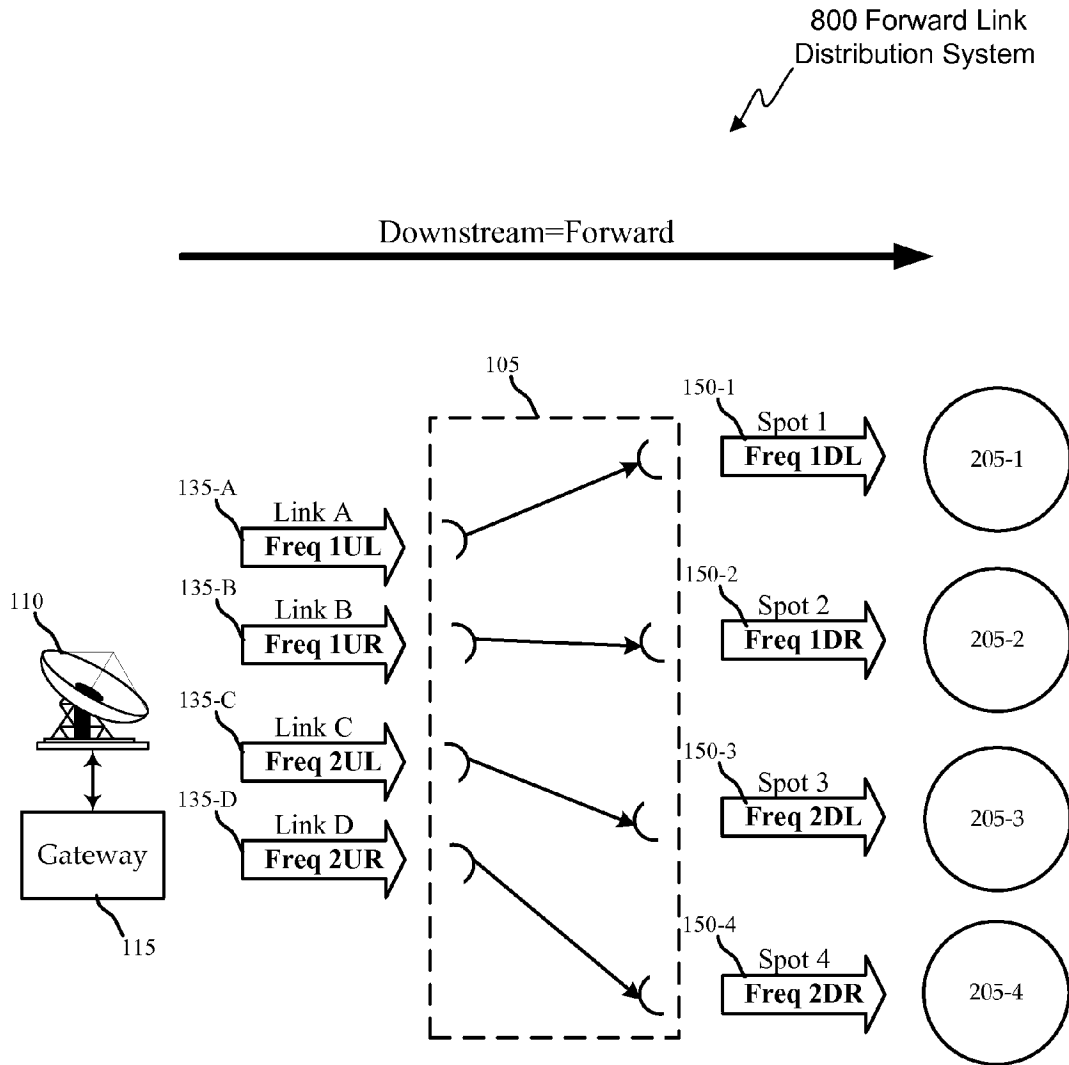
800 Forward Link Distribution System

Downstream=Forward

105

150-1
Spot 1
Freq 1DL

205-1

135-A
Link A
Freq 1UL

150-2
Spot 2
Freq 1DR

205-2

110

135-B
Link B
Freq 1UR

135-C
Link C
Freq 2UL

150-3
Spot 3
Freq 2DL

205-3

135-D
Link D
Freq 2UR

Gateway

115

150-4
Spot 4
Freq 2DR

205-4